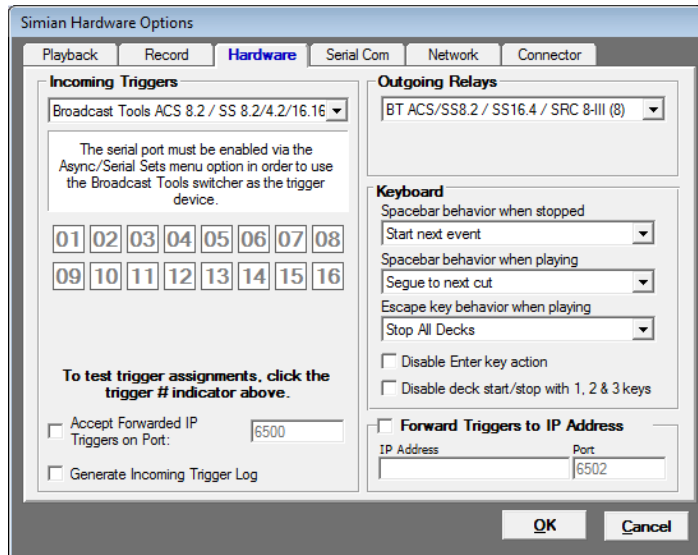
Simian Hardware Options

Playback | Record | Hardware | Serial Com | Network | Connector

Incoming Triggers

Broadcast Tools ACS 8.2 / SS 8.2/4.2/16.16

The serial port must be enabled via the Async/Serial Sets menu option in order to use the Broadcast Tools switcher as the trigger device.

01 02 03 04 05 06 07 08
09 10 11 12 13 14 15 16

To test trigger assignments, click the trigger # indicator above.

Accept Forwarded IP Triggers on Port: 6500

Generate Incoming Trigger Log

Outgoing Relays

BT ACS/SS8.2 / SS16.4 / SRC 8-III (8)

Keyboard

Spacebar behavior when stopped

Start next event

Spacebar behavior when playing

Segue to next cut

Escape key behavior when playing

Stop All Decks

Disable Enter key action

Disable deck start/stop with 1, 2 & 3 keys

Forward Triggers to IP Address

IP Address

Port

6502

OK

Cancel